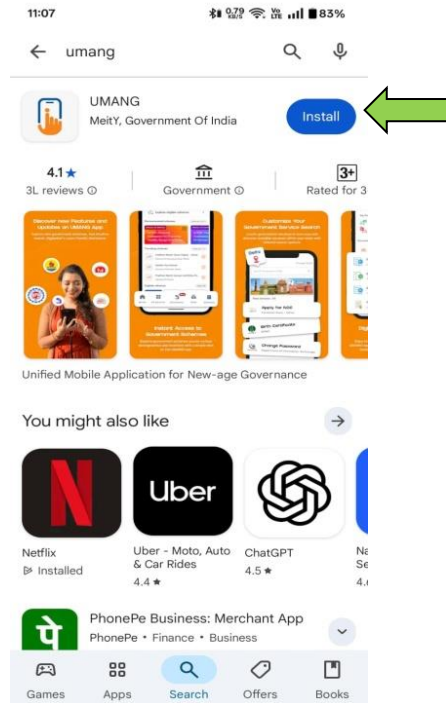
11:07 0.79 83%

umang

UMANG
MeitY, Government Of India

Install

4.1★
3L reviews

Government

3+
Rated for 3

Unified Mobile Application for New-age Governance

You might also like

Netflix
Installed

Uber
Uber - Moto, Auto & Car Rides
4.4★

ChatGPT
4.5★

Na
Se
4.

पे
PhonePe Business: Merchant App
PhonePe • Finance • Business

Games Apps Search Offers Books